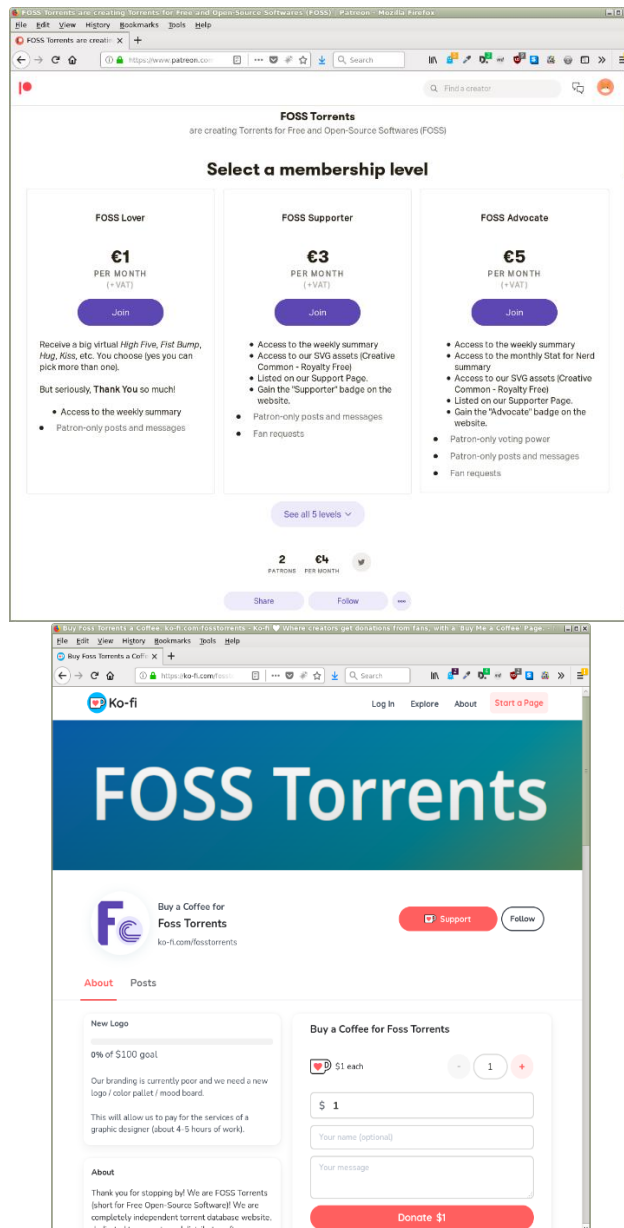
FOSS Torrents are creating Torrents for Free and Open-Source Softwares (FOSS) | Patreon - Mozilla Firefox

File Edit View History Bookmarks Tools Help

FOSS Torrents are creatin ×

https://www.patreon.com

Search

Find a creator

FOSS Torrents
are creating Torrents for Free and Open-Source Softwares (FOSS)

Select a membership level

FOSS Lover

€1
PER MONTH
(+VAT)

Join

Receive a big virtual *High Five*, *Fist Bump*, *Hug*, *Kiss*, etc. You choose (yes you can pick more than one).

But seriously, **Thank You** so much!

- Access to the weekly summary
- Patron-only posts and messages

FOSS Supporter

€3
PER MONTH
(+VAT)

Join

- Access to the weekly summary
- Access to our SVG assets (Creative Common - Royalty Free)
- Listed on our Support Page.
- Gain the "Supporter" badge on the website.
- Patron-only posts and messages
- Fan requests

FOSS Advocate

€5
PER MONTH
(+VAT)

Join

- Access to the weekly summary
- Access to the monthly Stat for Nerd summary
- Access to our SVG assets (Creative Common - Royalty Free)
- Listed on our Supporter Page.
- Gain the "Advocate" badge on the website.
- Patron-only voting power
- Patron-only posts and messages
- Fan requests

See all 5 levels

2
PATRONS

€4
PER MONTH

Share

Follow

Buy Foss Torrents a Coffee. ko-fi.com/fosstorrents - Ko-fi ♥ Where creators get donations from fans, with a Buy Me a Coffee Page

File Edit View History Bookmarks Tools Help

Buy Foss Torrents a Coffe ×

https://ko-fi.com/fossto

Search

Ko-fi

Log In

Explore

About

Start a Page

FOSS Torrents

Buy a Coffee for
Foss Torrents
ko-fi.com/fosstorrents

Support

Follow

About

Posts

New Logo

0% of $100 goal

Our branding is currently poor and we need a new logo / color pallet / mood board.

This will allow us to pay for the services of a graphic designer (about 4-5 hours of work).

About

Thank you for stopping by! We are FOSS Torrents (short for Free Open-Source Software)! We are completely independent torrent database website.

Buy a Coffee for Foss Torrents

$1 each

-

1

+

$ 1

Your name (optional)

Your message

Donate $1